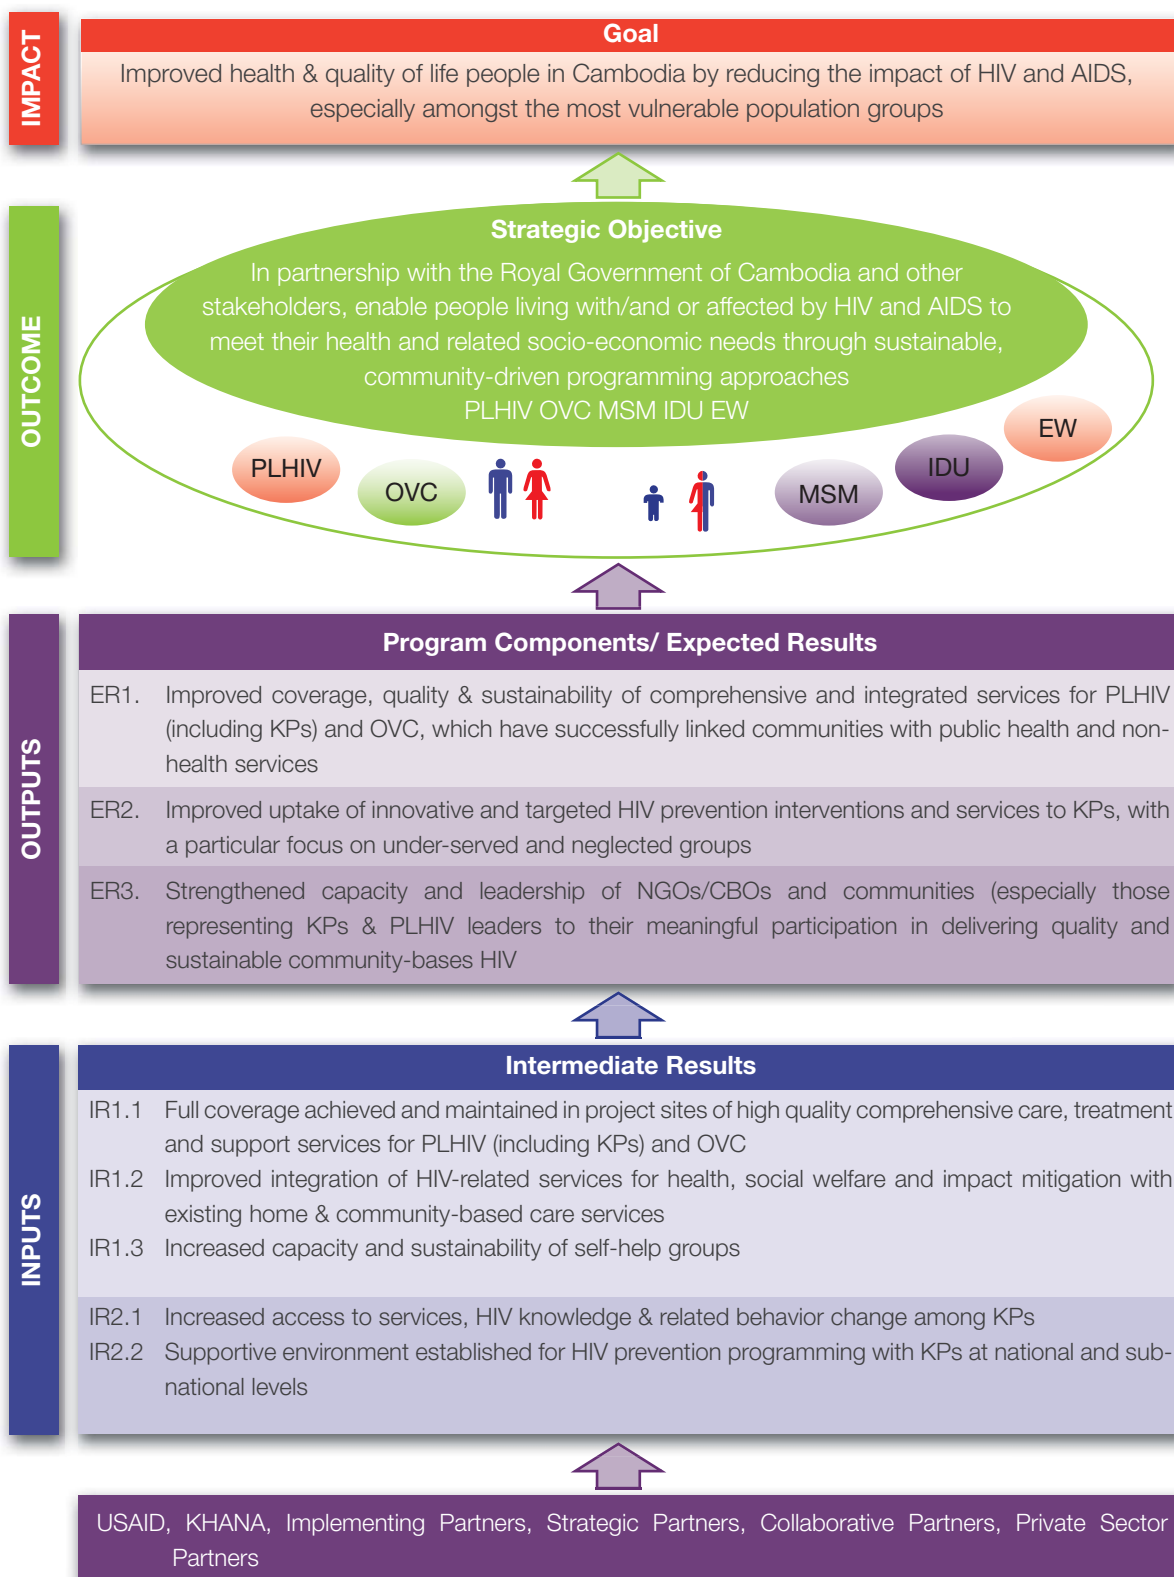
IMPACT

Goal

Improved health & quality of life people in Cambodia by reducing the impact of HIV and AIDS, especially amongst the most vulnerable population groups

OUTCOME

Strategic Objective

In partnership with the Royal Government of Cambodia and other stakeholders, enable people living with/and or affected by HIV and AIDS to meet their health and related socio-economic needs through sustainable, community-driven programming approaches
PLHIV OVC MSM IDU EW

PLHIV OVC MSM IDU EW

OUTPUTS

Program Components/ Expected Results

| ER1. | Improved coverage, quality & sustainability of comprehensive and integrated services for PLHIV (including KPs) and OVC, which have successfully linked communities with public health and non-health services |
|---|---|
| ER2. | Improved uptake of innovative and targeted HIV prevention interventions and services to KPs, with a particular focus on under-served and neglected groups |
| ER3. | Strengthened capacity and leadership of NGOs/CBOs and communities (especially those representing KPs & PLHIV leaders to their meaningful participation in delivering quality and sustainable community-bases HIV |

INPUTS

Intermediate Results

| IR1.1 | Full coverage achieved and maintained in project sites of high quality comprehensive care, treatment and support services for PLHIV (including KPs) and OVC |
|---|---|
| IR1.2 | Improved integration of HIV-related services for health, social welfare and impact mitigation with existing home & community-based care services |
| IR1.3 | Increased capacity and sustainability of self-help groups |
| IR2.1 | Increased access to services, HIV knowledge & related behavior change among KPs |
| IR2.2 | Supportive environment established for HIV prevention programming with KPs at national and sub-national levels |

USAID, KHANA, Implementing Partners, Strategic Partners, Collaborative Partners, Private Sector Partners